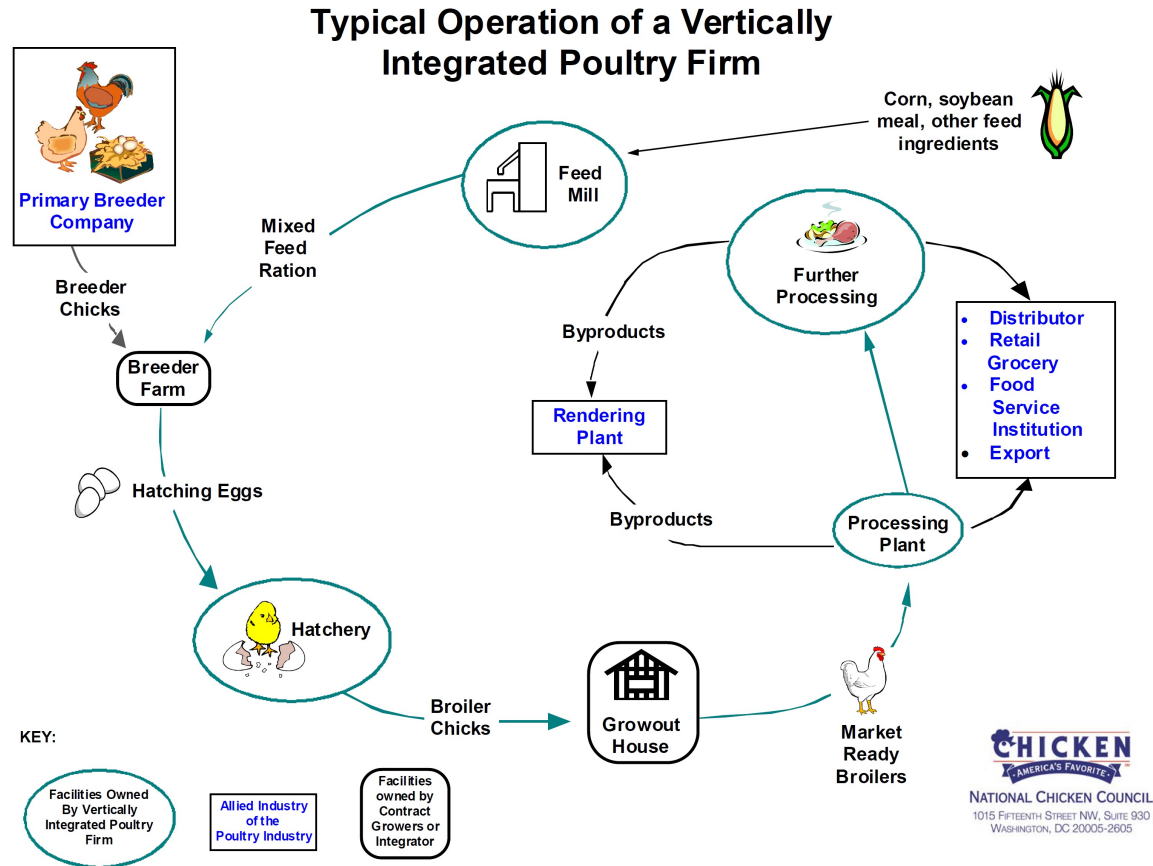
Typical Operation of a Vertically Integrated Poultry Firm

Primary Breeder Company

Breeder Chicks

Breeder Farm

Mixed Feed Ration

Feed Mill

Corn, soybean meal, other feed ingredients

Hatching Eggs

Hatchery

Broiler Chicks

Growout House

Market Ready Broilers

Processing Plant

Byproducts

Rendering Plant

Byproducts

Further Processing

- Distributor
- Retail Grocery
- Food Service Institution
- Export

KEY:

Facilities Owned By Vertically Integrated Poultry Firm

Allied Industry of the Poultry Industry

Facilities owned by Contract Growers or Integrator

CHICKEN
AMERICA'S FAVORITE
NATIONAL CHICKEN COUNCIL
1015 FIFTEENTH STREET NW, SUITE 930
WASHINGTON, DC 20005-2605